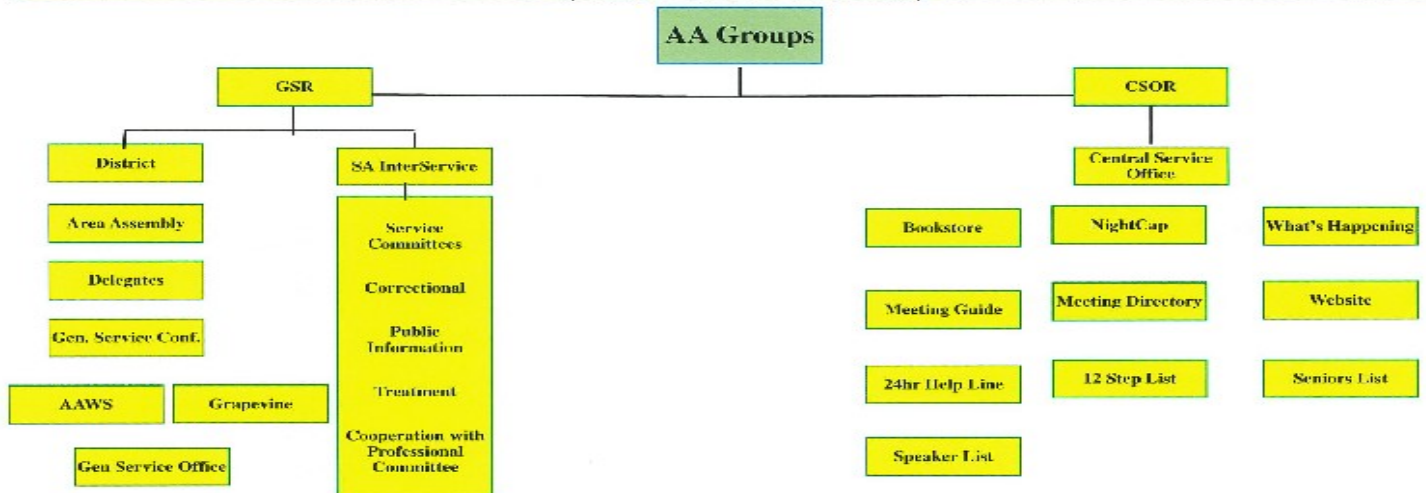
AA Groups

GSR

CSOR

District

SA InterService

Central Service Office

Area Assembly

Delegates

Gen. Service Conf.

AAWS

Grapevine

Gen Service Office

Service Committees

Correctional

Public Information

Treatment

Cooperation with Professional Committee

Bookstore

NightCap

What's Happening

Meeting Guide

Meeting Directory

Website

24hr Help Line

12 Step List

Seniors List

Speaker List